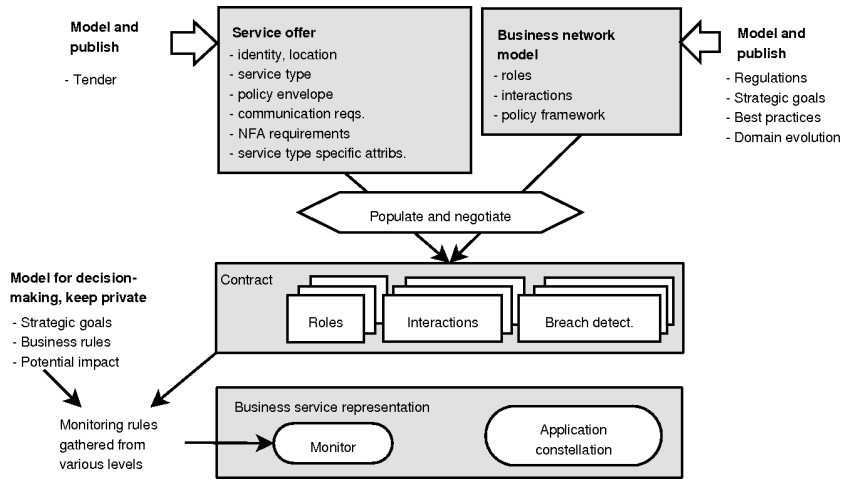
Model and publish

- Tender

Service offer
- identity, location
- service type
- policy envelope
- communication reqs.
- NFA requirements
- service type specific attribs.

Business network model
- roles
- interactions
- policy framework

Model and publish

- Regulations
- Strategic goals
- Best practices
- Domain evolution

Populate and negotiate

Model for decision-making, keep private

- Strategic goals
- Business rules
- Potential impact

Contract

Roles

Interactions

Breach detect.

Monitoring rules gathered from various levels

Business service representation

Monitor

Application constellation